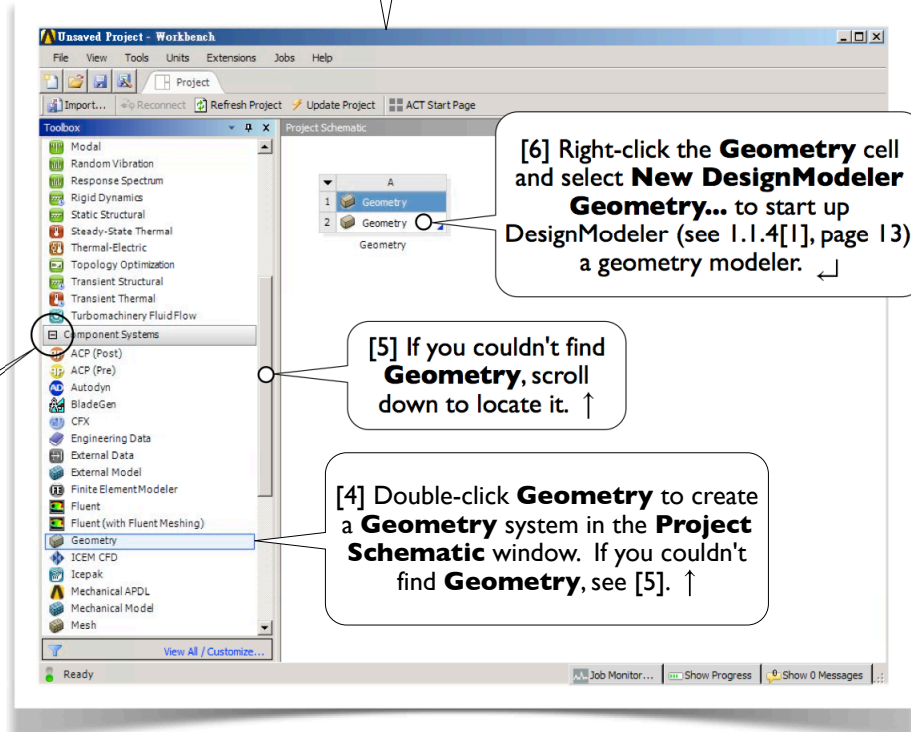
Unsaved Project - Workbench

File View Tools Units Extensions Jobs Help

Project

Import... Reconnect Refresh Project Update Project ACT Start Page

Toolbox

Modal
Random Vibration
Response Spectrum
Rigid Dynamics
Static Structural
Steady-State Thermal
Thermal-Electric
Topology Optimization
Transient Structural
Transient Thermal
Turbomachinery Fluid Flow
Component Systems
ACP (Post)
ACP (Pre)
Autodyn
BladeGen
CFX
Engineering Data
External Data
External Model
Finite Element Modeler
Fluent
Fluent (with Fluent Meshing)
Geometry
ICEM CFD
Icepak
Mechanical APDL
Mechanical Model
Mesh

View All / Customize...

Project Schematic

| | A |
|---|---|
| 1 | Geometry |
| 2 | Geometry |

Geometry

[6] Right-click the **Geometry** cell and select **New DesignModeler Geometry...** to start up DesignModeler (see 1.1.4[1], page 13) a geometry modeler. ↵

[5] If you couldn't find **Geometry**, scroll down to locate it. ↑

[4] Double-click **Geometry** to create a **Geometry** system in the **Project Schematic** window. If you couldn't find **Geometry**, see [5]. ↑

Ready

Job Monitor... Show Progress Show 0 Messages